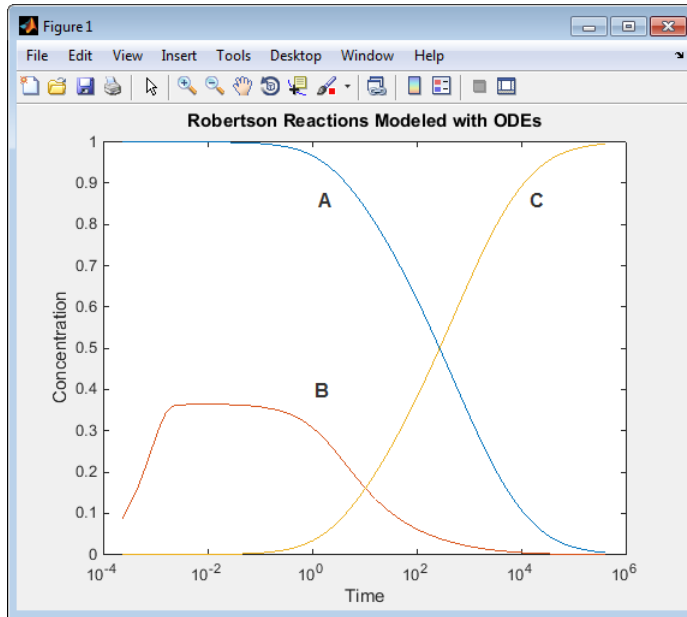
Figure 1

File Edit View Insert Tools Desktop Window Help

Robertson Reactions Modeled with ODEs

1
0.9
0.8
0.7
0.6
0.5
0.4
0.3
0.2
0.1
0

Concentration

A

B

C

$10^{-4}$ $10^{-2}$ $10^{0}$ $10^{2}$ $10^{4}$ $10^{6}$

Time